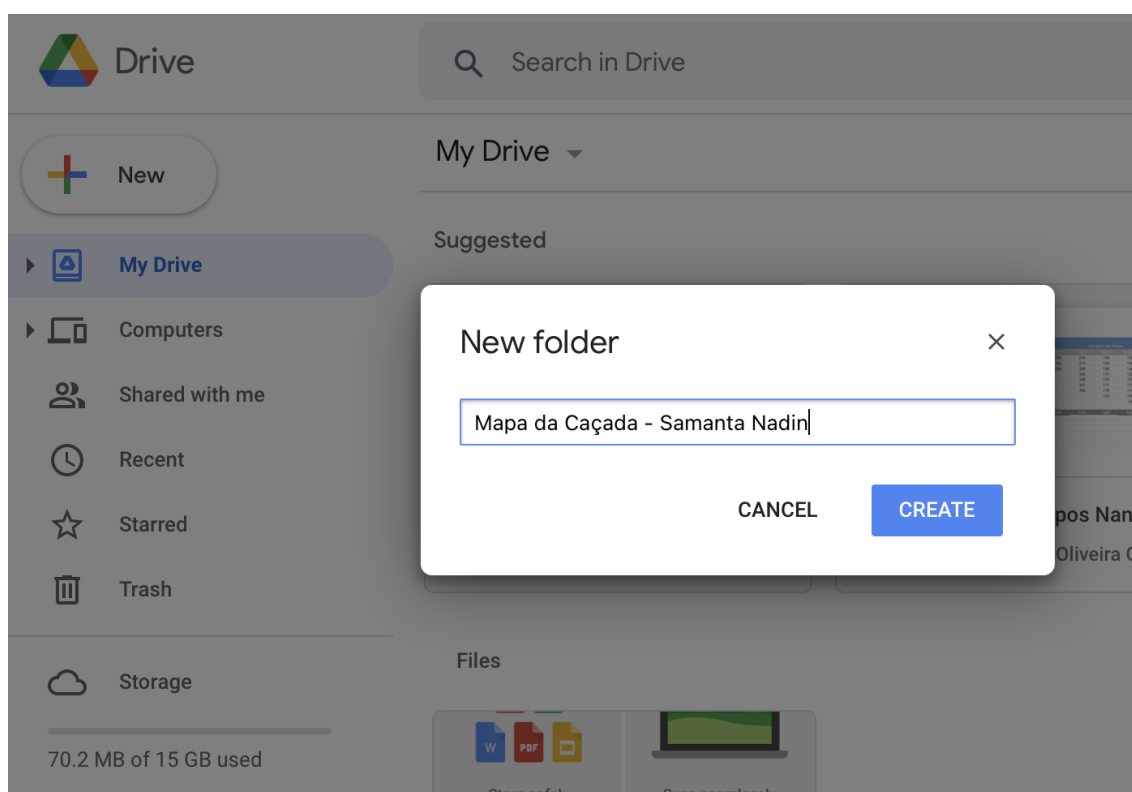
Drive

Search in Drive

New

My Drive

Computers

Shared with me

Recent

Starred

Trash

Storage

70.2 MB of 15 GB used

My Drive

Suggested

New folder

×

Mapa da Caçada - Samanta Nadin

CANCEL

CREATE

pos Nan

Oliveira

Files

W PDF

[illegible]

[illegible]